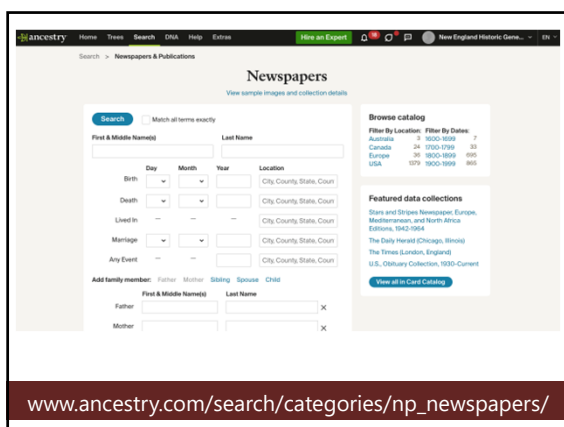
ancestry Home Trees Search DNA Help Extras Hire an Expert 18 New England Historic Gene... EN

Search > Newspapers & Publications

Newspapers

View sample images and collection details

Search Match all terms exactly

First & Middle Name(s) Last Name

Day Month Year Location

Birth City, County, State, Coun

Death City, County, State, Coun

Lived In — — — City, County, State, Coun

Marriage City, County, State, Coun

Any Event — — City, County, State, Coun

Add family member: Father Mother Sibling Spouse Child

First & Middle Name(s) Last Name

Father

Mother

Browse catalog

Filter By Location: Filter By Dates:

| Australia | 3 | 1600-1699 | 7 |
|---|---|---|---|
| Canada | 24 | 1700-1799 | 33 |
| Europe | 36 | 1800-1899 | 695 |
| USA | 1379 | 1900-1999 | 865 |

Featured data collections

Stars and Stripes Newspaper, Europe, Mediterranean, and North Africa Editions, 1942-1964

The Daily Herald (Chicago, Illinois)

The Times (London, England)

U.S., Obituary Collection, 1930-Current

View all in Card Catalog

www.ancestry.com/search/categories/np_newspapers/